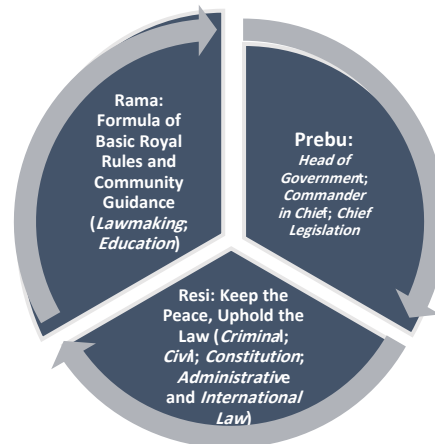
Rama: Formula of Basic Royal Rules and Community Guidance (*Lawmaking*; *Education*)

Prebu: *Head of Government*; *Commander in Chief*; *Chief Legislation*

Resi: Keep the Peace, Uphold the Law (*Criminal*; *Civil*; *Constitution*; *Administrative* and *International Law*)